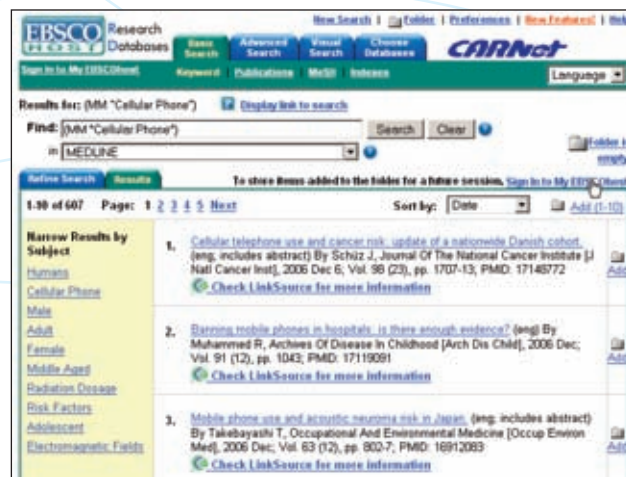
EBSCO HOST Research Databases

New Search | Folder | Preferences | New Features! | Help

Basic Search | Advanced Search | Visual Search | Choose Databases

CARNet

Sign In to My EBSCOhost | Keyword | Publications | MeSH | Indexes

Language

Results for: (MM "Cellular Phone") Display link to search

Find: (MM "Cellular Phone") Search Clear

in MEDLINE

Folder is empty

Refine Search | Results

To store items added to the folder for a future session, Sign In to My EBSCOhost

1-10 of 607 Page: 1 2 3 4 5 Next Sort by: Date Add (1-10)

Narrow Results by Subject
Humans
Cellular Phone
Male
Adult
Female
Middle Aged
Radiation Dosage
Risk Factors
Adolescent
Electromagnetic Fields

1. Cellular telephone use and cancer risk: update of a nationwide Danish cohort. (eng; includes abstract) By Schüz J, Journal Of The National Cancer Institute [J Natl Cancer Inst], 2006 Dec 6; Vol. 98 (23), pp. 1707-13; PMID: 17148772
Check LinkSource for more information
Add

2. Banning mobile phones in hospitals: is there enough evidence? (eng) By Muhammed R, Archives Of Disease In Childhood [Arch Dis Child], 2006 Dec; Vol. 91 (12), pp. 1043; PMID: 17119091
Check LinkSource for more information
Add

3. Mobile phone use and acoustic neuroma risk in Japan. (eng; includes abstract) By Takebayashi T, Occupational And Environmental Medicine [Occup Environ Med], 2006 Dec; Vol. 63 (12), pp. 802-7; PMID: 16912083
Check LinkSource for more information
Add